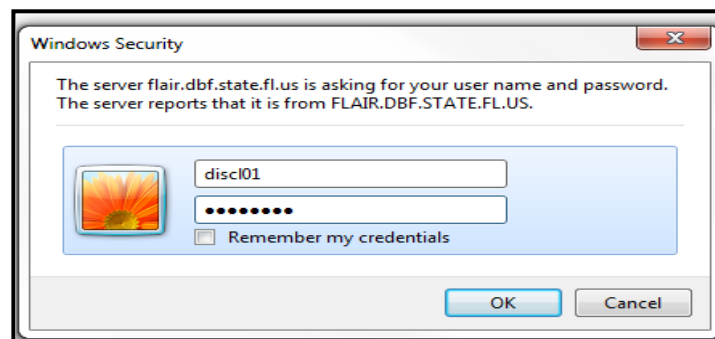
Windows Security

The server flair.dbf.state.fl.us is asking for your user name and password. The server reports that it is from FLAIR.DBF.STATE.FL.US.

discl01

••••••••

Remember my credentials

OK

Cancel